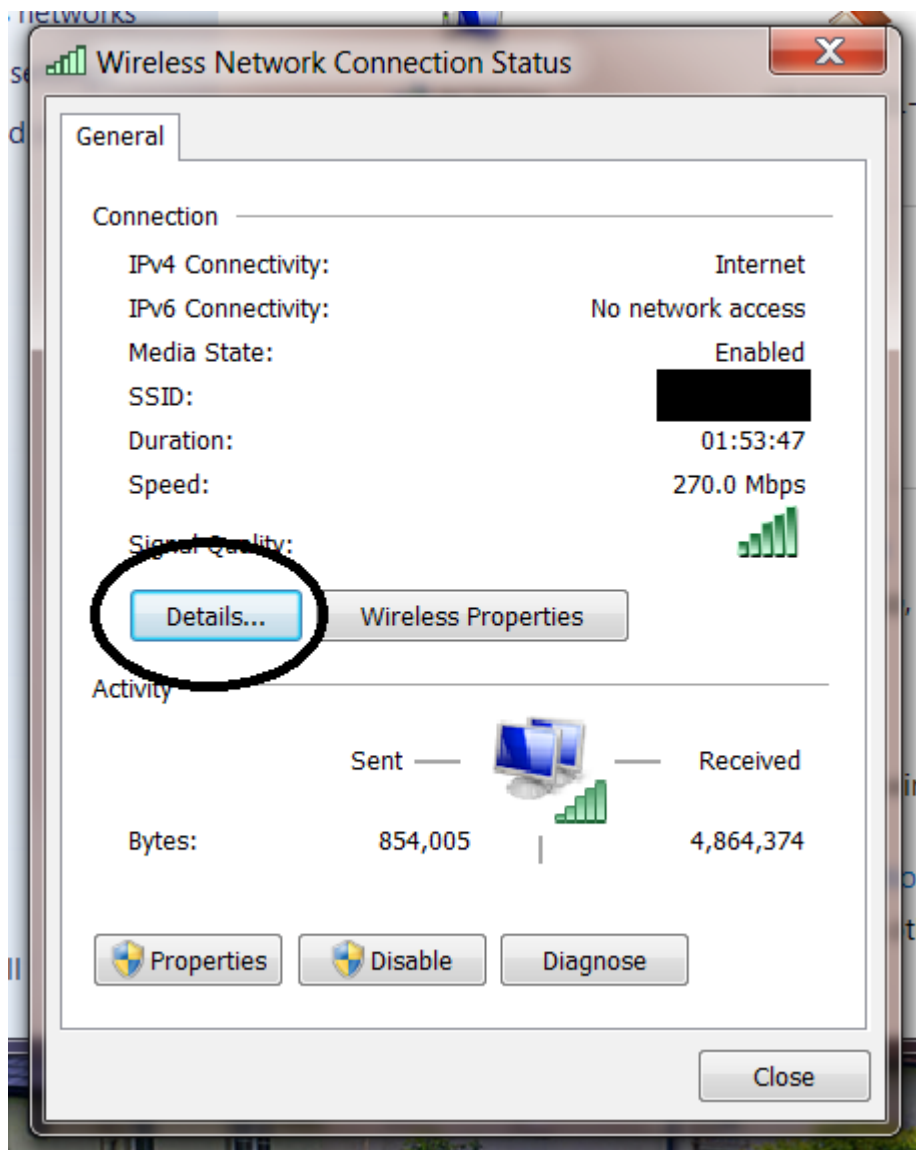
networks

Wireless Network Connection Status

General

Connection

IPv4 Connectivity: Internet

IPv6 Connectivity: No network access

Media State: Enabled

SSID: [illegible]

Duration: 01:53:47

Speed: 270.0 Mbps

Signal Quality:

Details...

Wireless Properties

Activity

Sent — — Received

Bytes: 854,005 4,864,374

Properties

Disable

Diagnose

Close